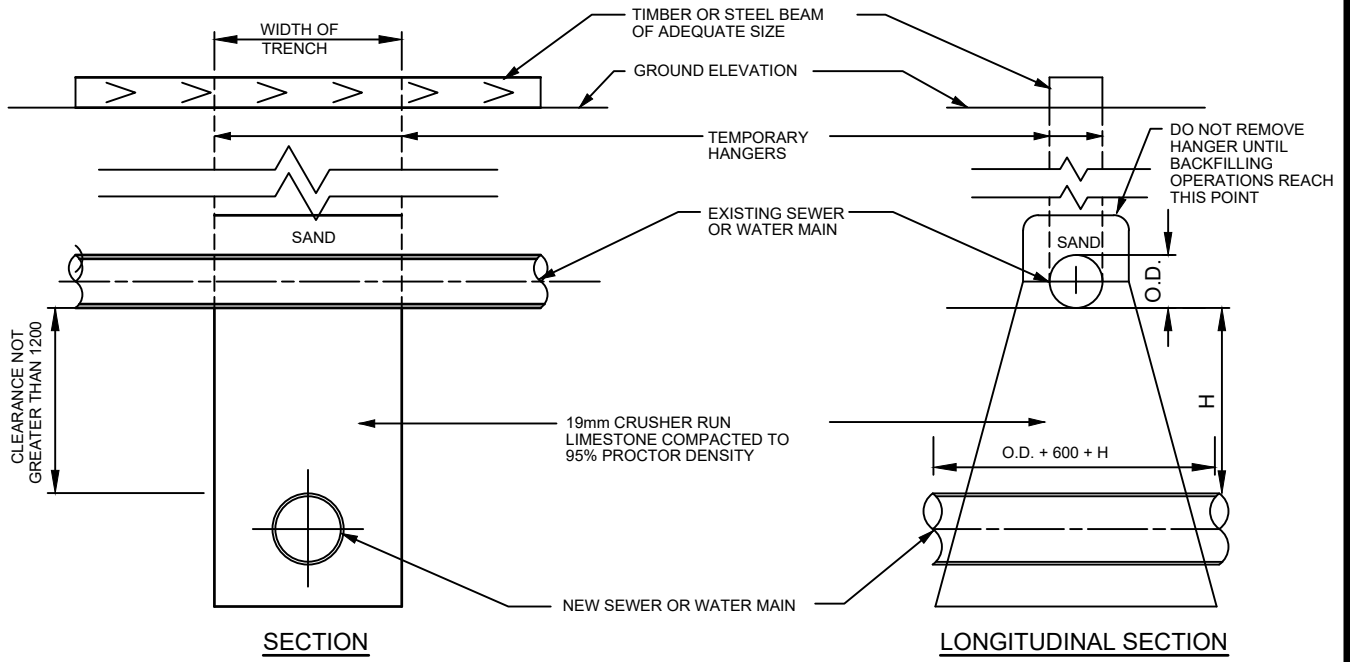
WIDTH OF TRENCH

TIMBER OR STEEL BEAM OF ADEQUATE SIZE

GROUND ELEVATION

TEMPORARY HANGERS

DO NOT REMOVE HANGER UNTIL BACKFILLING OPERATIONS REACH THIS POINT

SAND

EXISTING SEWER OR WATER MAIN

SAND

O.D.

CLEARANCE NOT GREATER THAN 1200

H

19mm CRUSHER RUN LIMESTONE COMPACTED TO 95% PROCTOR DENSITY

O.D. + 600 + H

NEW SEWER OR WATER MAIN

SECTION

LONGITUDINAL SECTION